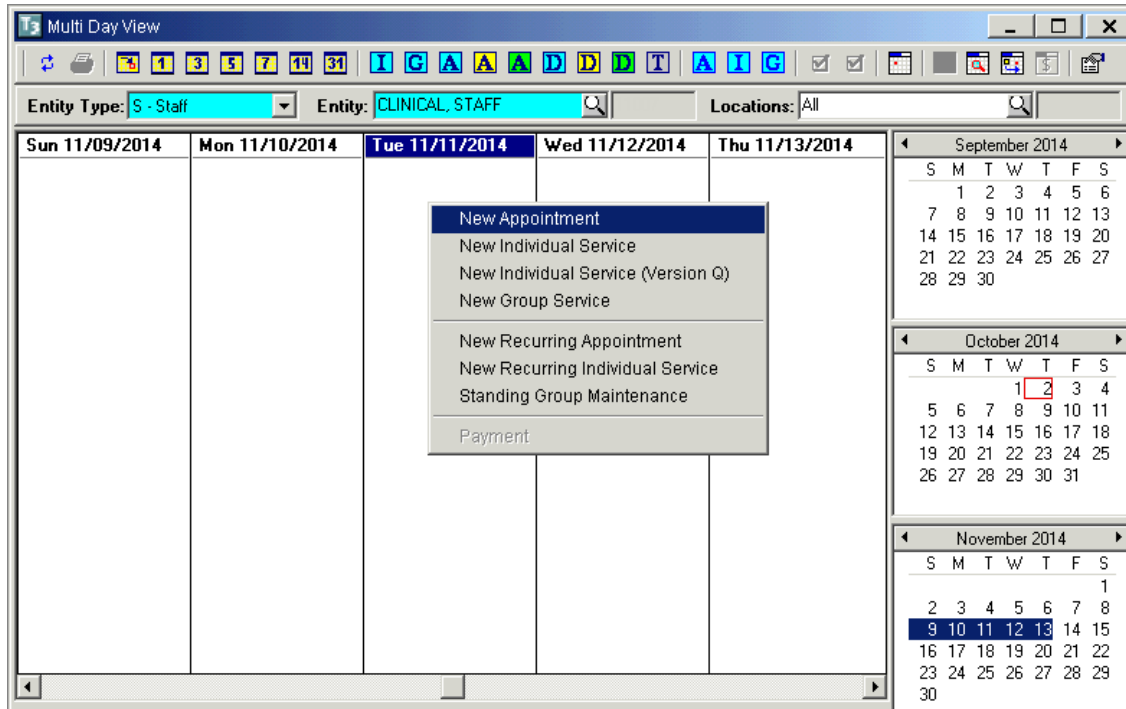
Multi Day View

1 3 5 7 14 31 I G A A A D D D T A I G

Entity Type: S - Staff
Entity: CLINICAL, STAFF
Locations: All

| Sun 11/09/2014 | Mon 11/10/2014 | Tue 11/11/2014 | Wed 11/12/2014 | Thu 11/13/2014 |
|---|---|---|---|---|

New Appointment
New Individual Service
New Individual Service (Version Q)
New Group Service
New Recurring Appointment
New Recurring Individual Service
Standing Group Maintenance
Payment

September 2014

| S | M | T | W | T | F | S |
|---|---|---|---|---|---|---|
| | 1 | 2 | 3 | 4 | 5 | 6 |
| 7 | 8 | 9 | 10 | 11 | 12 | 13 |
| 14 | 15 | 16 | 17 | 18 | 19 | 20 |
| 21 | 22 | 23 | 24 | 25 | 26 | 27 |
| 28 | 29 | 30 | | | | |

October 2014

| S | M | T | W | T | F | S |
|---|---|---|---|---|---|---|
| | | | 1 | 2 | 3 | 4 |
| 5 | 6 | 7 | 8 | 9 | 10 | 11 |
| 12 | 13 | 14 | 15 | 16 | 17 | 18 |
| 19 | 20 | 21 | 22 | 23 | 24 | 25 |
| 26 | 27 | 28 | 29 | 30 | 31 | |

November 2014

| S | M | T | W | T | F | S |
|---|---|---|---|---|---|---|
| | | | | | | 1 |
| 2 | 3 | 4 | 5 | 6 | 7 | 8 |
| 9 | 10 | 11 | 12 | 13 | 14 | 15 |
| 16 | 17 | 18 | 19 | 20 | 21 | 22 |
| 23 | 24 | 25 | 26 | 27 | 28 | 29 |
| 30 | | | | | | |